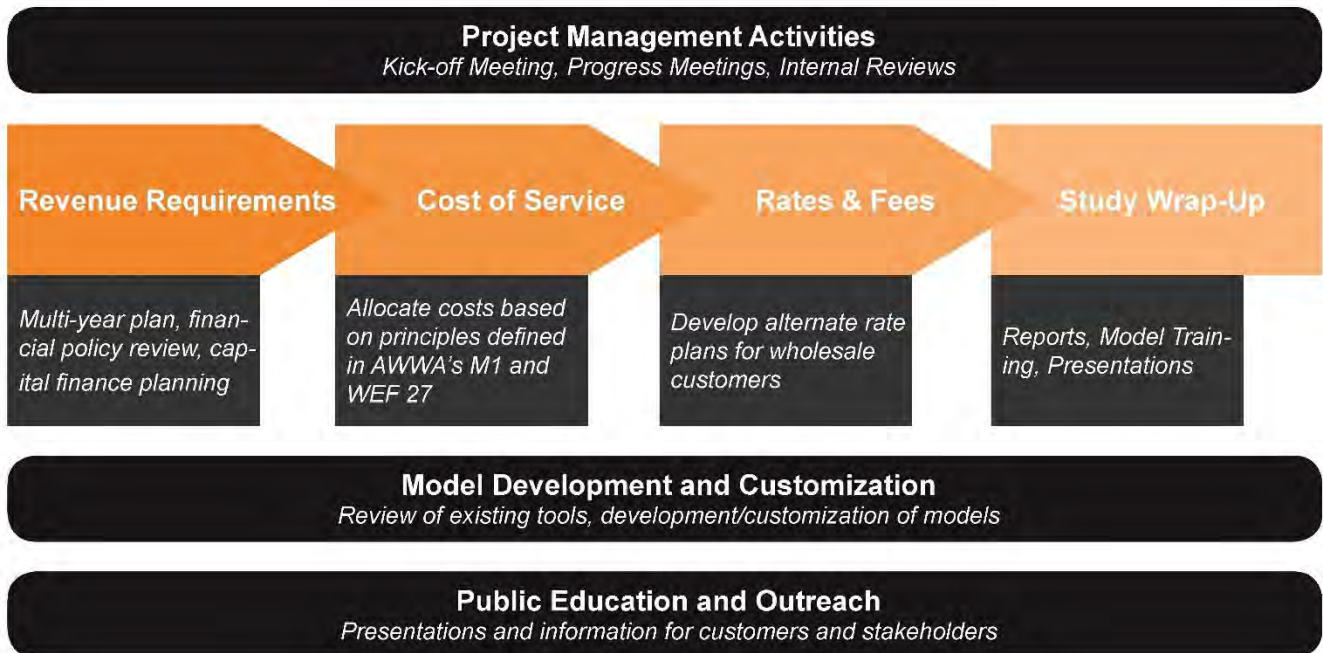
Project Management Activities
Kick-off Meeting, Progress Meetings, Internal Reviews

Revenue Requirements

Multi-year plan, financial policy review, capital finance planning

Cost of Service

Allocate costs based on principles defined in AWWA's M1 and WEF 27

Rates & Fees

Develop alternate rate plans for wholesale customers

Study Wrap-Up

Reports, Model Training, Presentations

Model Development and Customization
Review of existing tools, development/customization of models

Public Education and Outreach
Presentations and information for customers and stakeholders